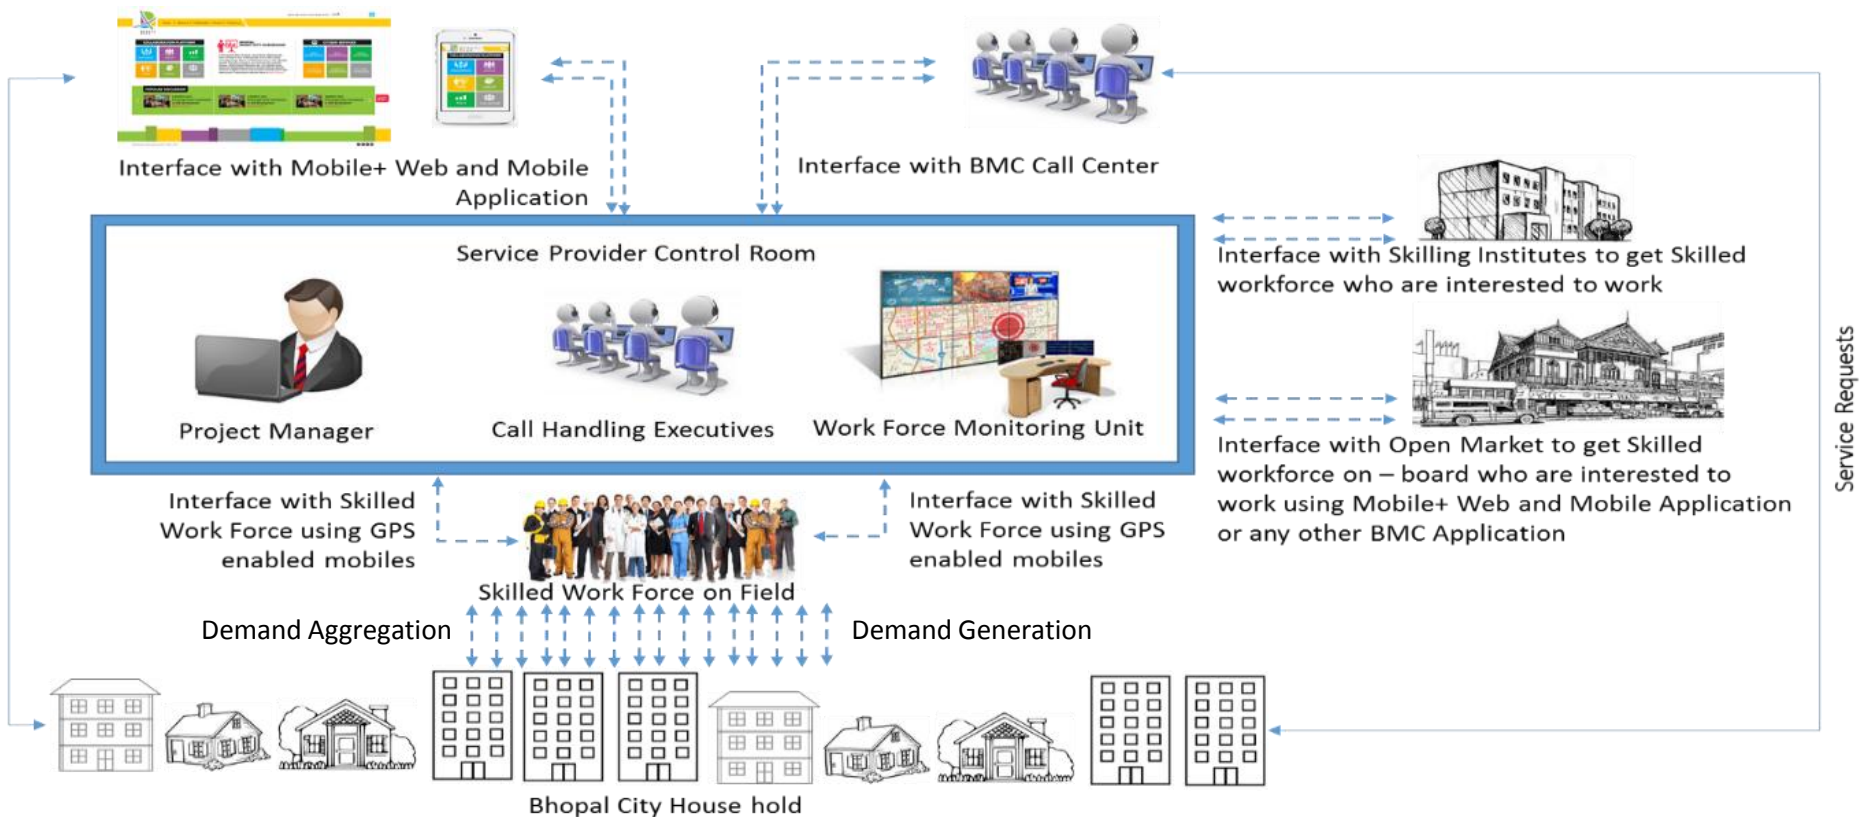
Interface with Mobile+ Web and Mobile Application

Interface with BMC Call Center

Service Provider Control Room

Project Manager

Call Handling Executives

Work Force Monitoring Unit

Interface with Skilling Institutes to get Skilled workforce who are interested to work

Interface with Open Market to get Skilled workforce on – board who are interested to work using Mobile+ Web and Mobile Application or any other BMC Application

Service Requests

Interface with Skilled Work Force using GPS enabled mobiles

Interface with Skilled Work Force using GPS enabled mobiles

Skilled Work Force on Field

Demand Aggregation

Demand Generation

Bhopal City House hold